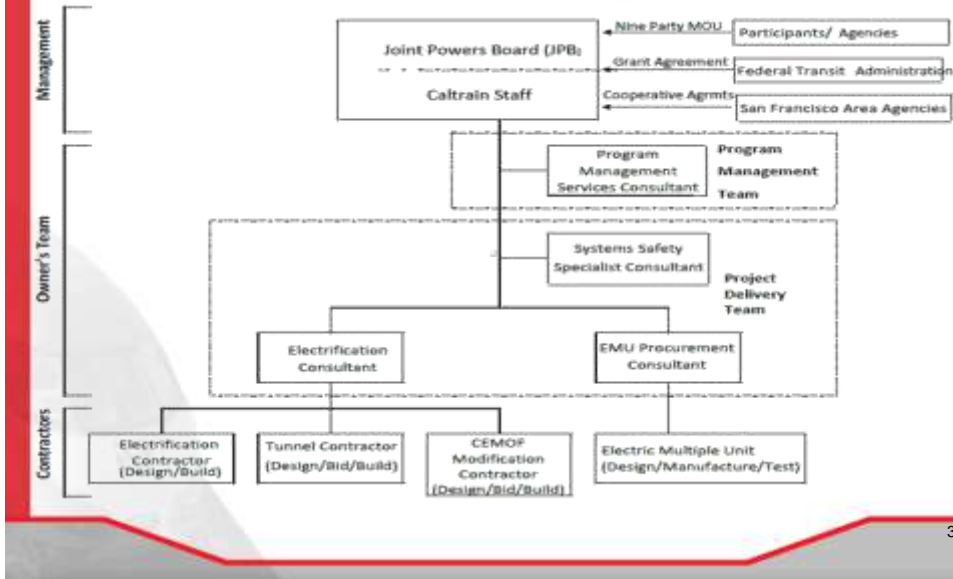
Management

Owner's Team

Contractors

Joint Powers Board (JPB)

Caltrain Staff

Nine Party MOU

Participants/ Agencies

Grant Agreement

Federal Transit Administration

Cooperative Agrmts

San Francisco Area Agencies

Program Management Services Consultant

Program Management Team

Systems Safety Specialist Consultant

Project Delivery Team

Electrification Consultant

EMU Procurement Consultant

Electrification Contractor (Design/Build)

Tunnel Contractor (Design/Bid/Build)

CEMOF Modification Contractor (Design/Bid/Build)

Electric Multiple Unit (Design/Manufacture/Test)

3